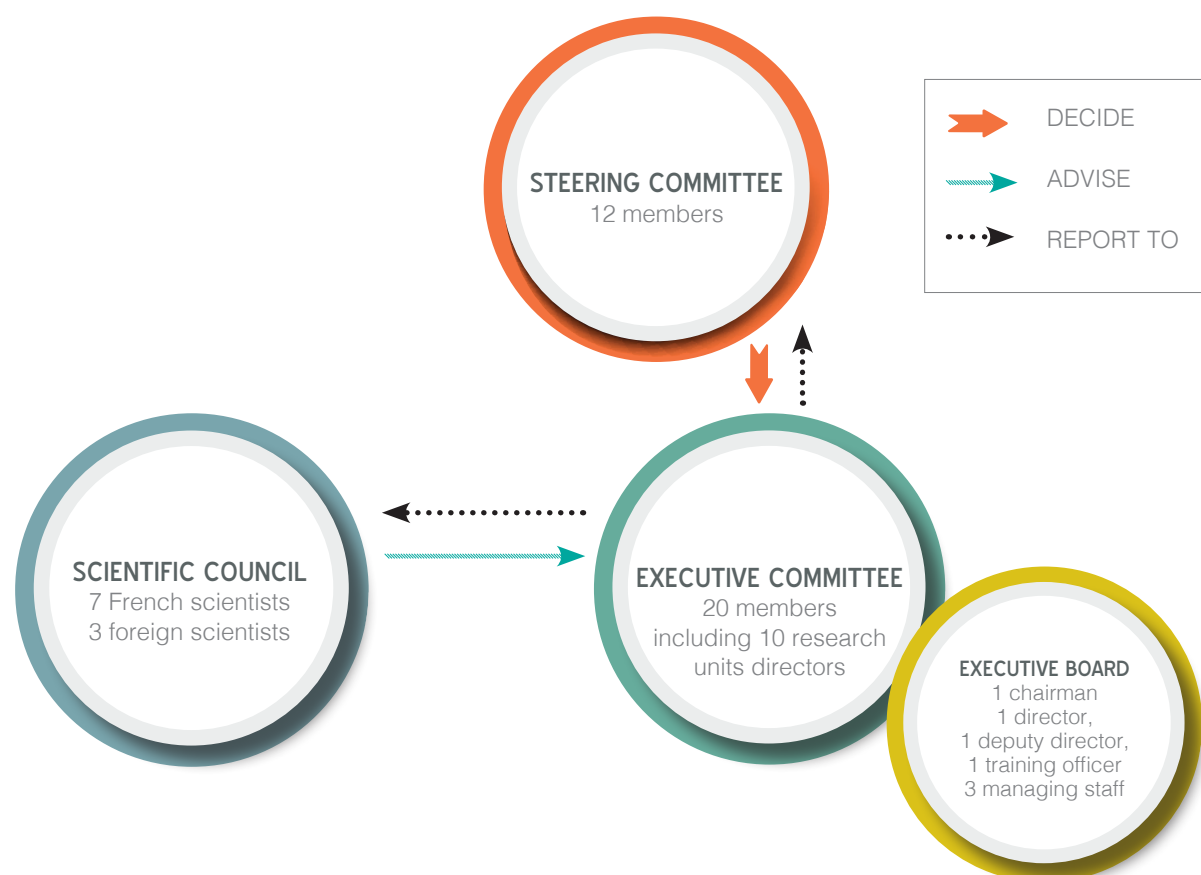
STEERING COMMITTEE
12 members

DECIDE

ADVISE

REPORT TO

SCIENTIFIC COUNCIL
7 French scientists
3 foreign scientists

EXECUTIVE COMMITTEE
20 members
including 10 research units directors

EXECUTIVE BOARD
1 chairman
1 director,
1 deputy director,
1 training officer
3 managing staff